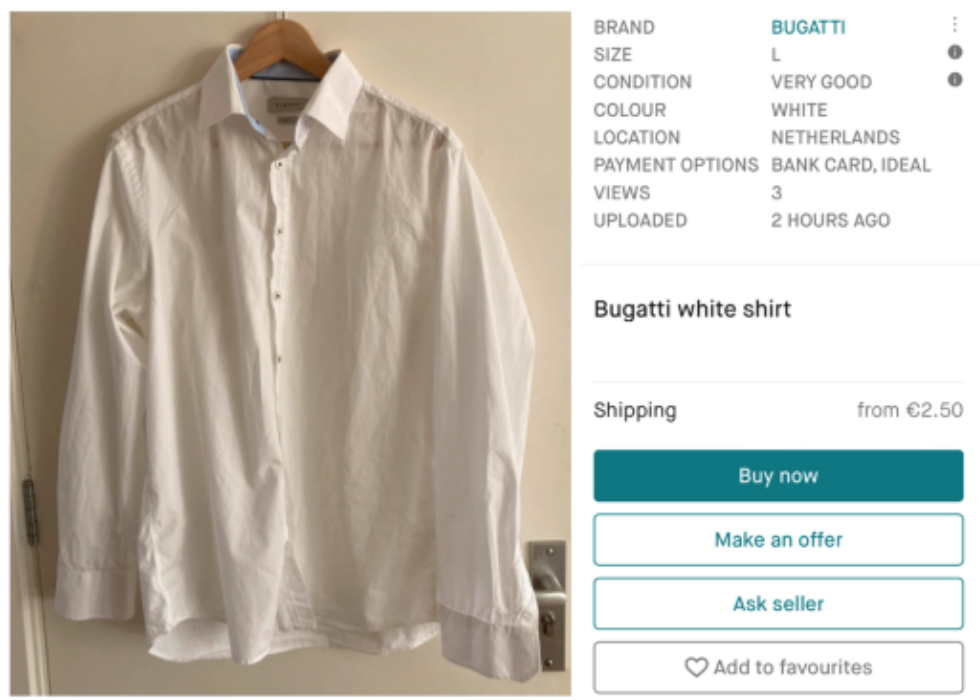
| BRAND | BUGATTI |
|---|---|
| SIZE | L |
| CONDITION | VERY GOOD |
| COLOUR | WHITE |
| LOCATION | NETHERLANDS |
| PAYMENT OPTIONS | BANK CARD, IDEAL |
| VIEWS | 3 |
| UPLOADED | 2 HOURS AGO |

Bugatti white shirt

Shipping from €2.50

Buy now

Make an offer

Ask seller

Add to favourites